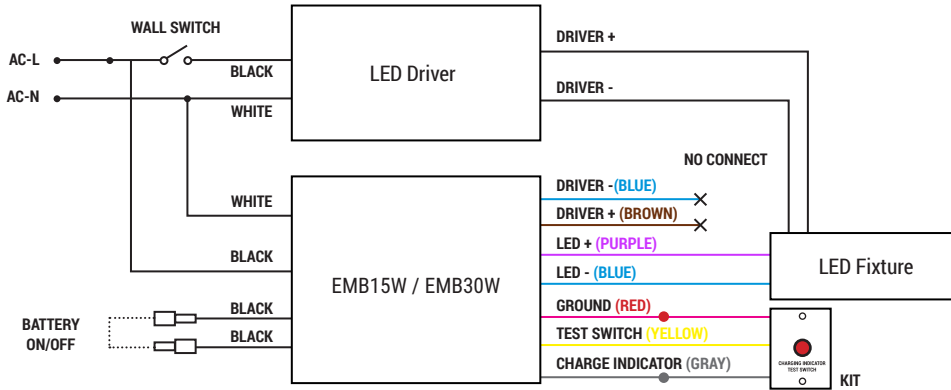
WALL SWITCH

AC-L

AC-N

BLACK

WHITE

LED Driver

DRIVER +

DRIVER -

NO CONNECT

WHITE

BLACK

EMB15W / EMB30W

DRIVER - (BLUE)

DRIVER + (BROWN)

LED + (PURPLE)

LED - (BLUE)

GROUND (RED)

TEST SWITCH (YELLOW)

CHARGE INDICATOR (GRAY)

LED Fixture

BATTERY ON/OFF

BLACK

BLACK

CHARGING INDICATOR TEST SWITCH

KIT